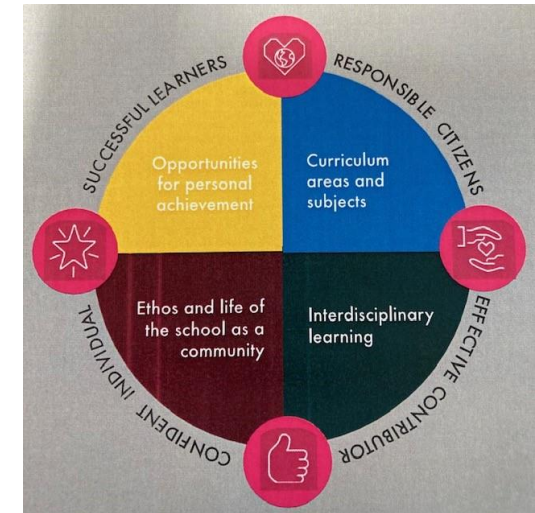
SUCCESSFUL LEARNERS

RESPONSIBLE CITIZENS

Opportunities for personal achievement

Curriculum areas and subjects

Ethos and life of the school as a community

Interdisciplinary learning

EFFECTIVE CONTRIBUTOR

CONFIDENT INDIVIDUAL